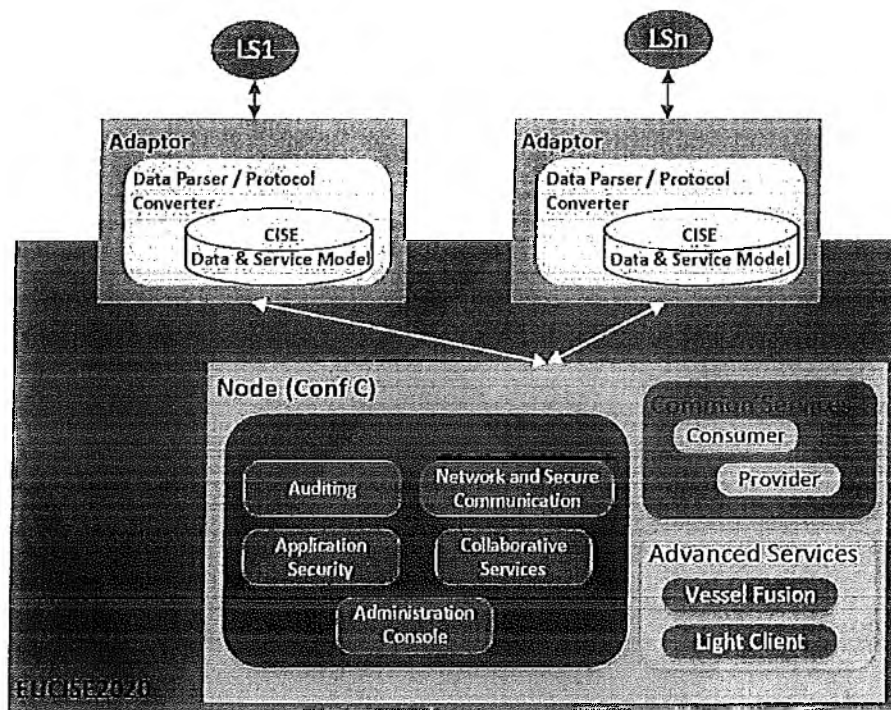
LS1

LSn

Adaptor

Data Parser / Protocol Converter

CISE Data & Service Model

Adaptor

Data Parser / Protocol Converter

CISE Data & Service Model

Node (Conf C)

Auditing

Network and Secure Communication

Application Security

Collaborative Services

Administration Console

Common Services

Consumer

Provider

Advanced Services

Vessel Fusion

Light Client

EUCISE2020